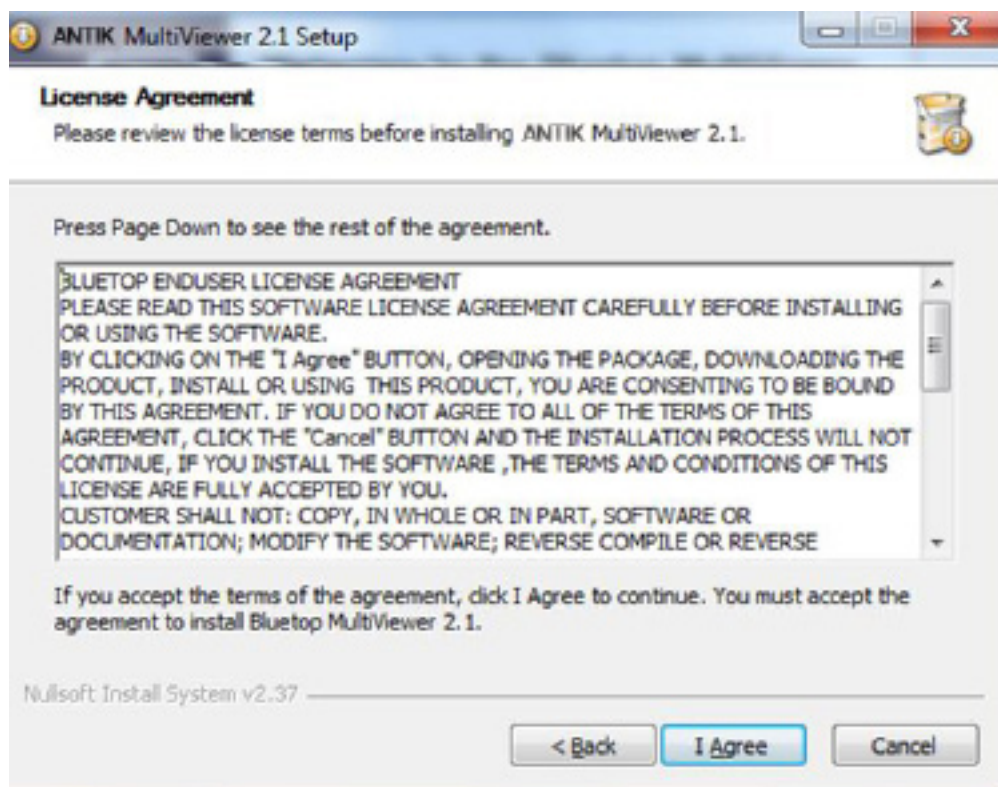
ANTIK MultiViewer 2.1 Setup

License Agreement
Please review the license terms before installing ANTIK MultiViewer 2.1.

Press Page Down to see the rest of the agreement.

BLUETOP ENDUSER LICENSE AGREEMENT
PLEASE READ THIS SOFTWARE LICENSE AGREEMENT CAREFULLY BEFORE INSTALLING OR USING THE SOFTWARE.
BY CLICKING ON THE "I Agree" BUTTON, OPENING THE PACKAGE, DOWNLOADING THE PRODUCT, INSTALL OR USING THIS PRODUCT, YOU ARE CONSENTING TO BE BOUND BY THIS AGREEMENT. IF YOU DO NOT AGREE TO ALL OF THE TERMS OF THIS AGREEMENT, CLICK THE "Cancel" BUTTON AND THE INSTALLATION PROCESS WILL NOT CONTINUE, IF YOU INSTALL THE SOFTWARE ,THE TERMS AND CONDITIONS OF THIS LICENSE ARE FULLY ACCEPTED BY YOU.
CUSTOMER SHALL NOT: COPY, IN WHOLE OR IN PART, SOFTWARE OR DOCUMENTATION; MODIFY THE SOFTWARE; REVERSE COMPILE OR REVERSE

If you accept the terms of the agreement, click I Agree to continue. You must accept the agreement to install Bluetop MultiViewer 2.1.

Nullsoft Install System v2.37

< Back | I Agree | Cancel